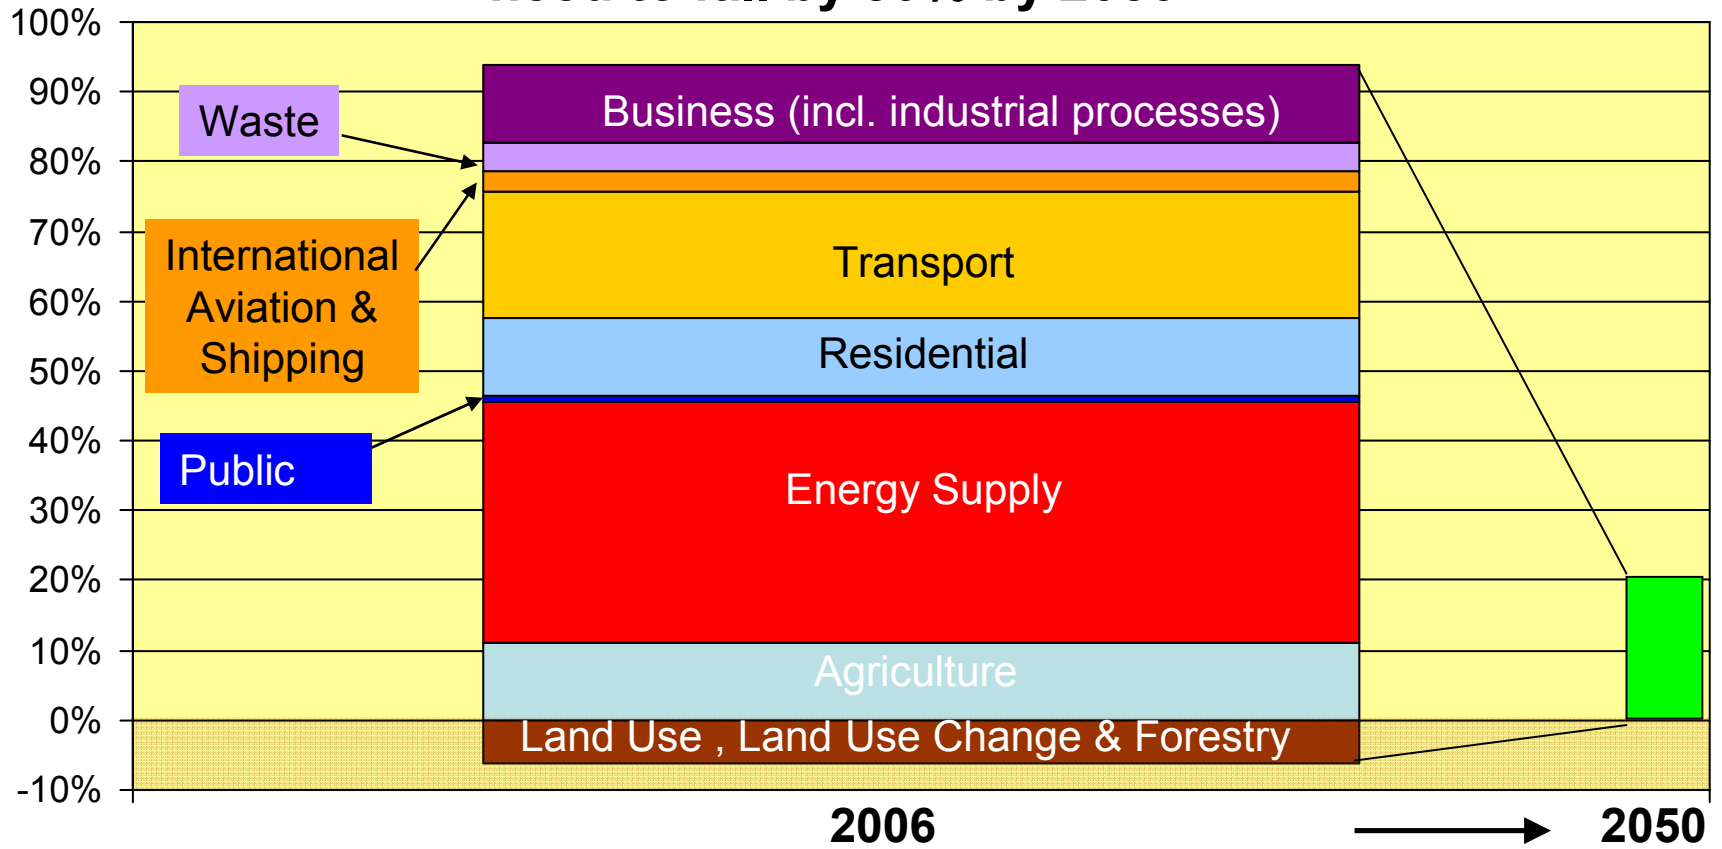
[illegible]

100%
90%
80%
70%
60%
50%
40%
30%
20%
10%
0%
-10%

Waste

International Aviation & Shipping

Public

Business (incl. industrial processes)

Transport

Residential

Energy Supply

Agriculture

Land Use , Land Use Change & Forestry

2006

2050